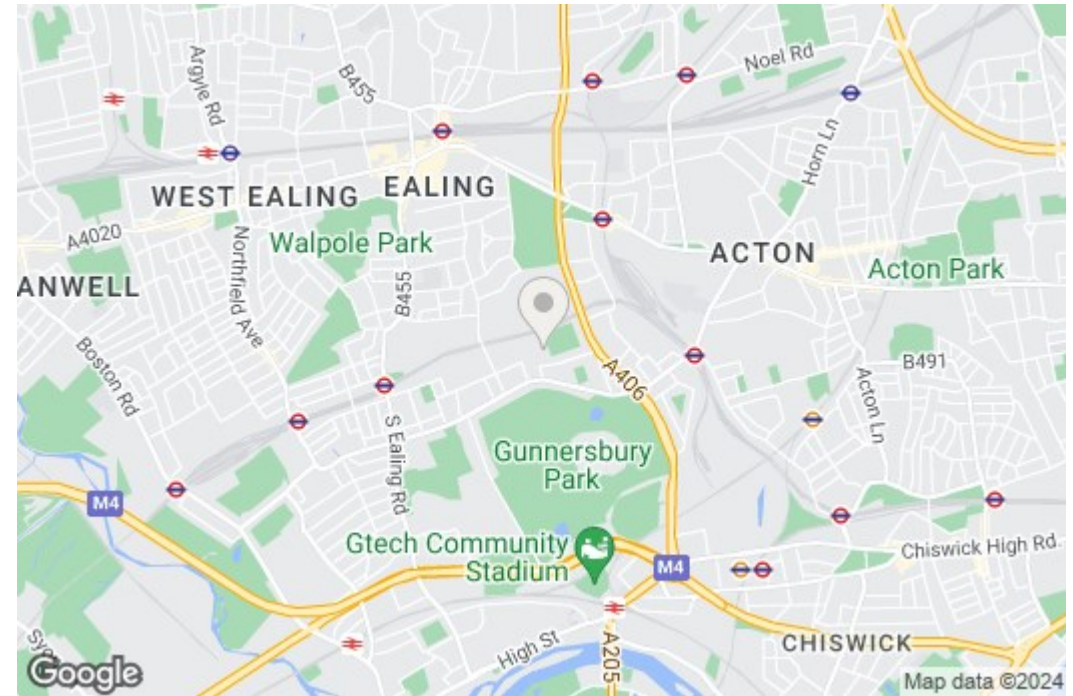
Argyle Rd
B455
Noel Rd
Horn Ln
WEST EALING
EALING
A4020
Northfield Ave
Walpole Park
ACTON
Acton Park
ANWELL
B455
Boston Rd
A406
B491
Acton Ln
S Ealing Rd
Gunnersbury Park
M4
Gtech Community Stadium
M4
Chiswick High Rd.
CHISWICK
High St
A205
Google
Map data ©2024